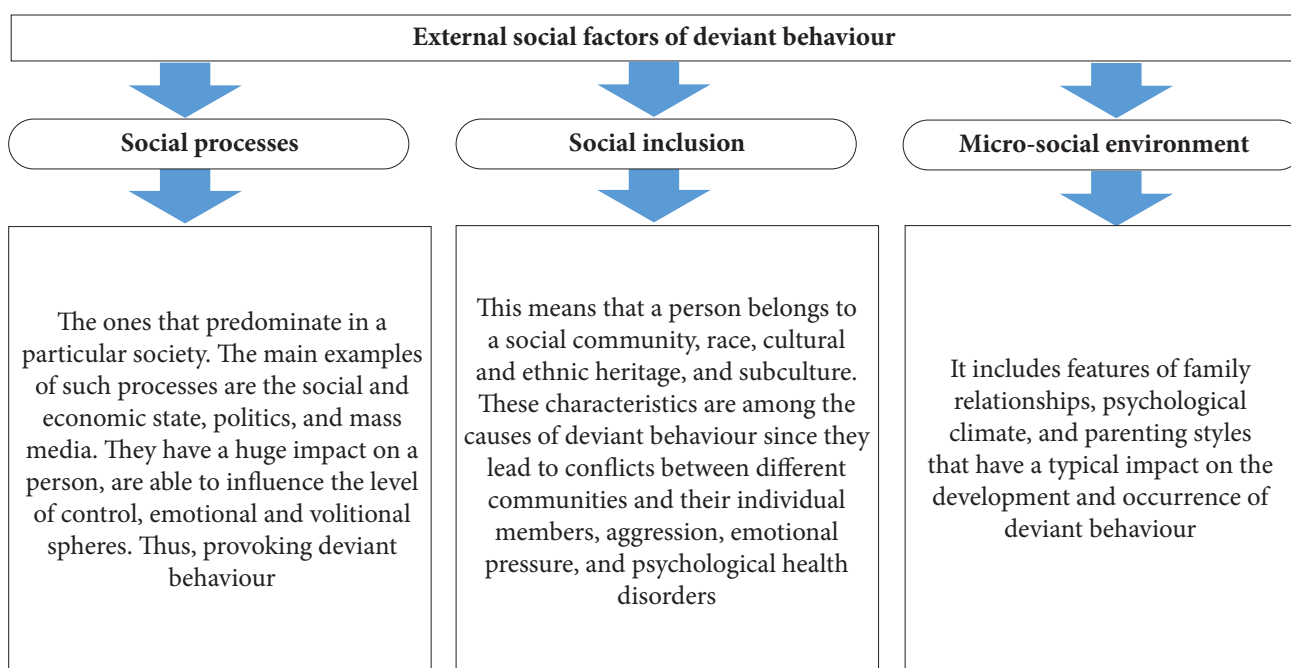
External social factors of deviant behaviour

Social processes

Social inclusion

Micro-social environment

The ones that predominate in a particular society. The main examples of such processes are the social and economic state, politics, and mass media. They have a huge impact on a person, are able to influence the level of control, emotional and volitional spheres. Thus, provoking deviant behaviour

This means that a person belongs to a social community, race, cultural and ethnic heritage, and subculture. These characteristics are among the causes of deviant behaviour since they lead to conflicts between different communities and their individual members, aggression, emotional pressure, and psychological health disorders

It includes features of family relationships, psychological climate, and parenting styles that have a typical impact on the development and occurrence of deviant behaviour